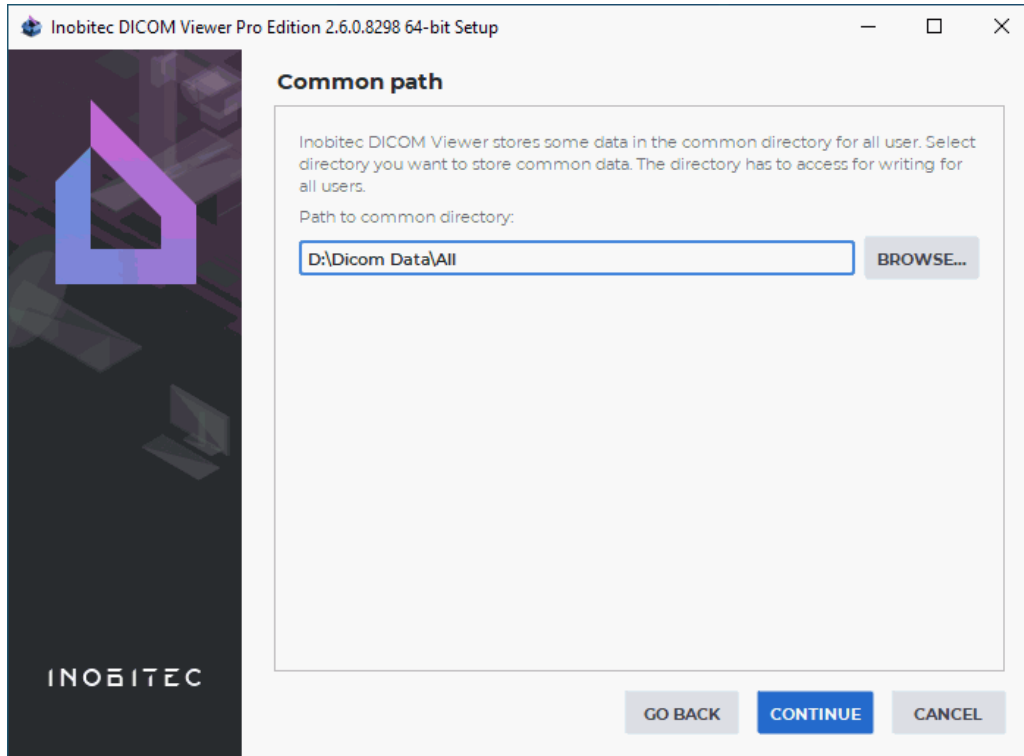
Inobitec DICOM Viewer Pro Edition 2.6.0.8298 64-bit Setup

Common path

Inobitec DICOM Viewer stores some data in the common directory for all user. Select directory you want to store common data. The directory has to access for writing for all users.

Path to common directory:

D:\Dicom Data\All

BROWSE...

INOBITEC

GO BACK

CONTINUE

CANCEL